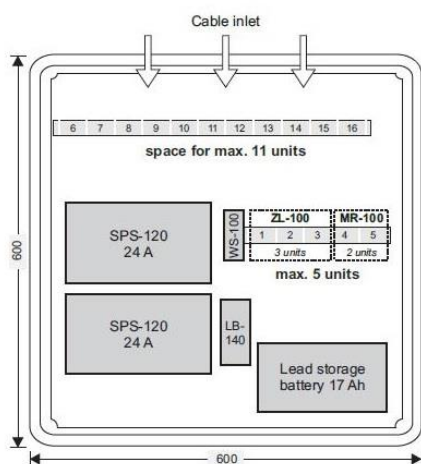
Cable inlet

6 7 8 9 10 11 12 13 14 15 16

space for max. 11 units

SPS-120
24 A

WS-100

ZL-100
1 2 3
3 units

MR-100
4 5
2 units

max. 5 units

SPS-120
24 A

LB-140

Lead storage battery 17 Ah

600

600